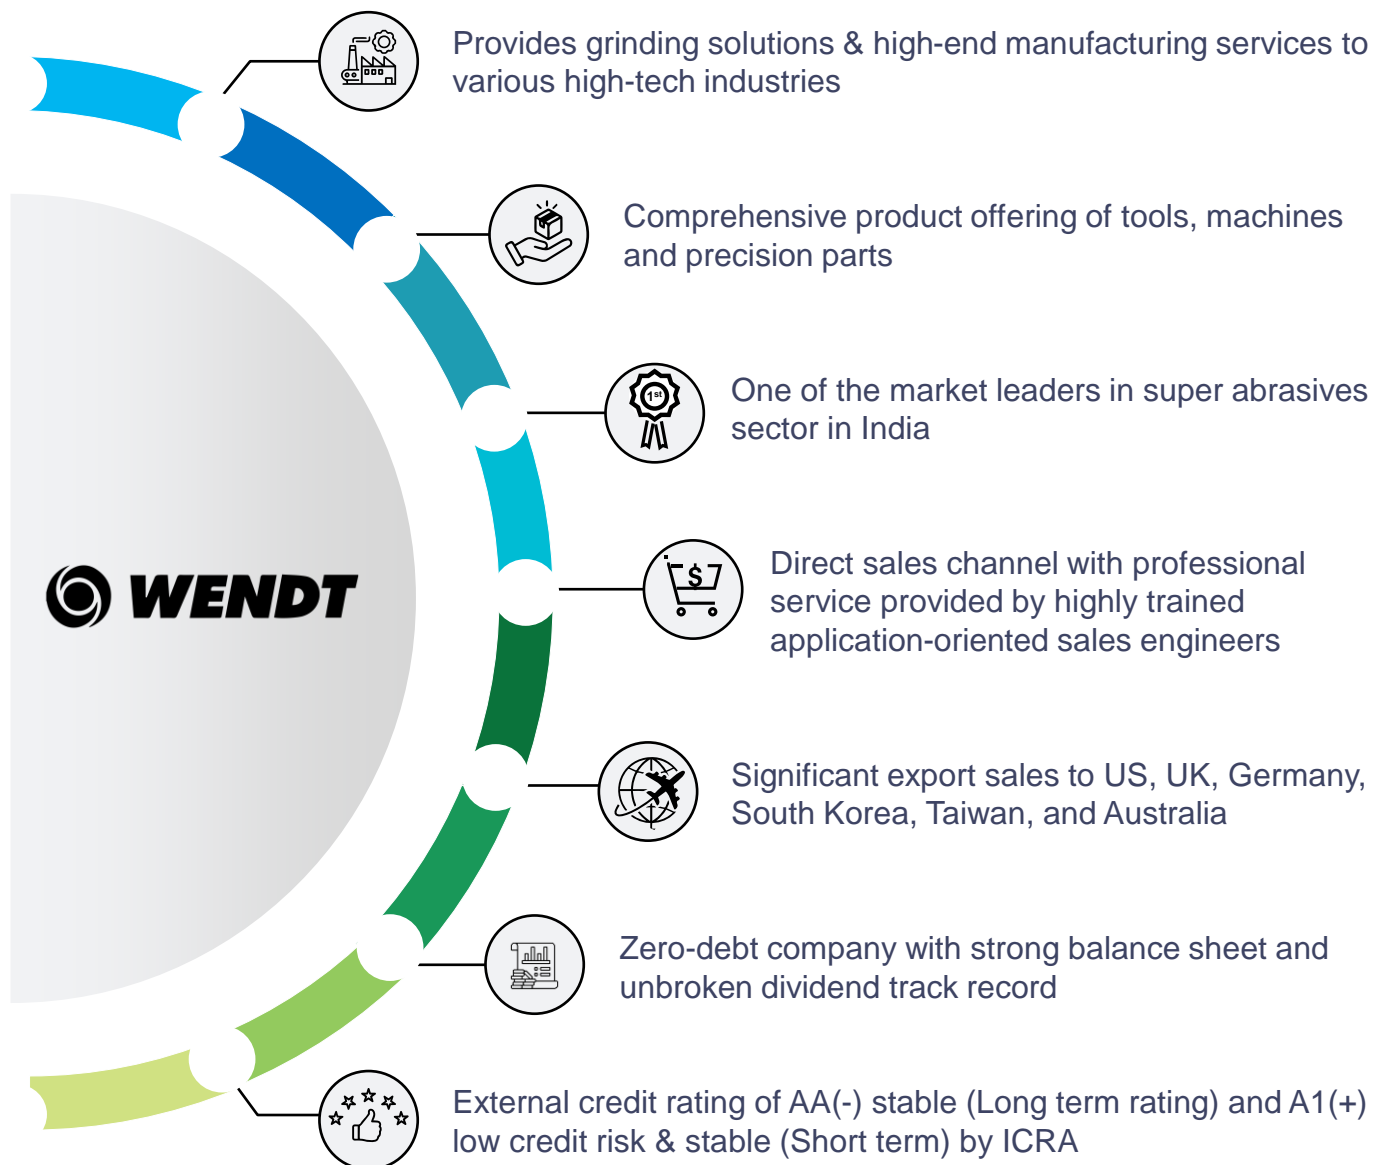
WENDT

Provides grinding solutions & high-end manufacturing services to various high-tech industries

Comprehensive product offering of tools, machines and precision parts

One of the market leaders in super abrasives sector in India

Direct sales channel with professional service provided by highly trained application-oriented sales engineers

Significant export sales to US, UK, Germany, South Korea, Taiwan, and Australia

Zero-debt company with strong balance sheet and unbroken dividend track record

External credit rating of AA(-) stable (Long term rating) and A1(+) low credit risk & stable (Short term) by ICRA